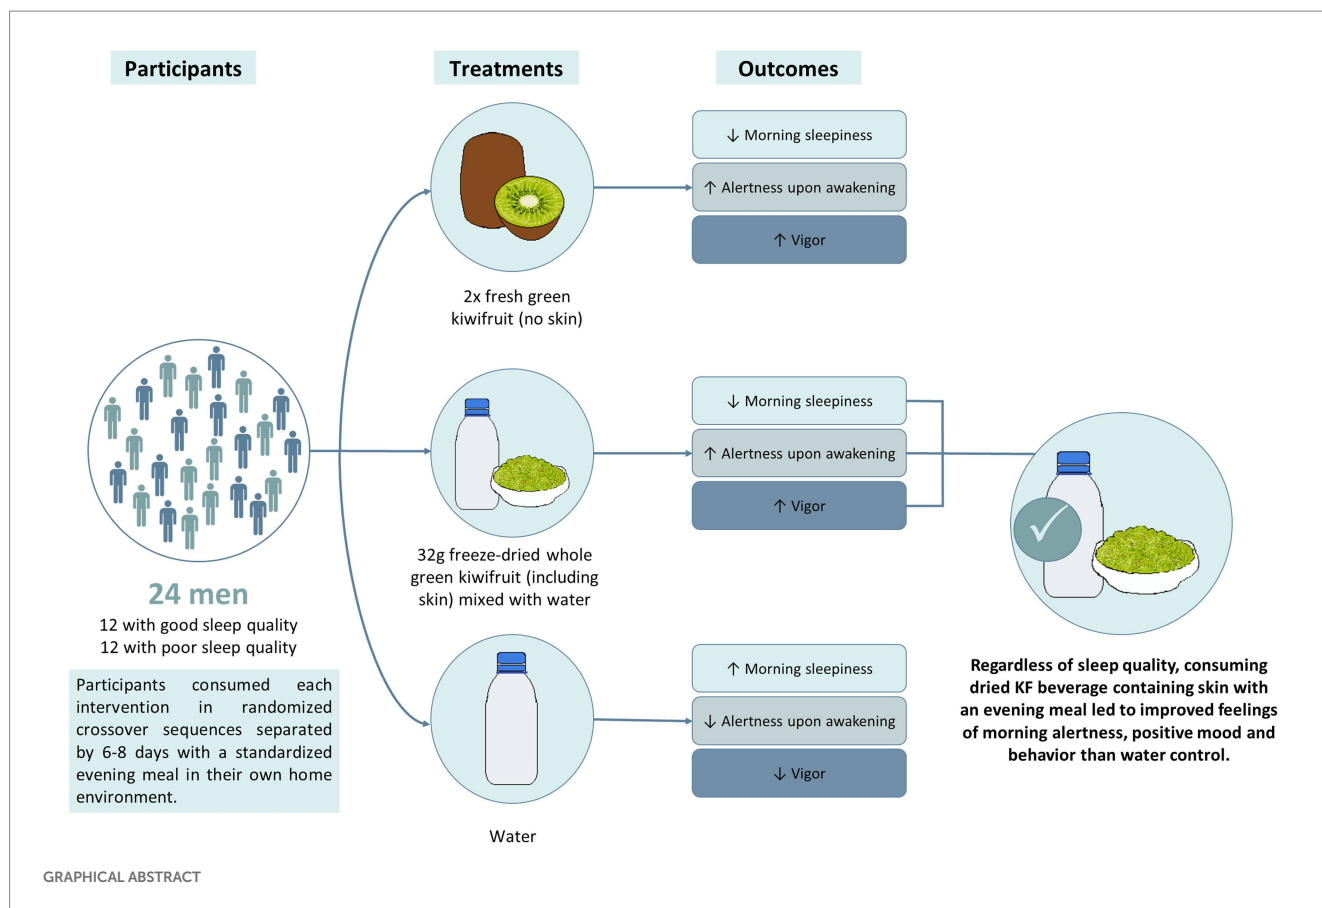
Participants

Treatments

Outcomes

↓ Morning sleepiness

↑ Alertness upon awakening

↑ Vigor

2x fresh green kiwifruit (no skin)

↓ Morning sleepiness

↑ Alertness upon awakening

↑ Vigor

32g freeze-dried whole green kiwifruit (including skin) mixed with water

24 men
12 with good sleep quality
12 with poor sleep quality

Participants consumed each intervention in randomized crossover sequences separated by 6-8 days with a standardized evening meal in their own home environment.

↑ Morning sleepiness

↓ Alertness upon awakening

↓ Vigor

Water

Regardless of sleep quality, consuming dried KF beverage containing skin with an evening meal led to improved feelings of morning alertness, positive mood and behavior than water control.

GRAPHICAL ABSTRACT